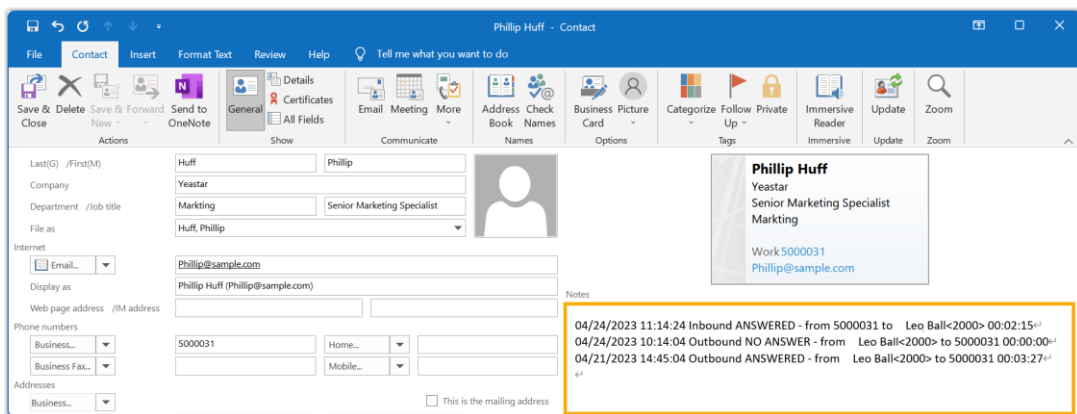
Phillip Huff - Contact

File Contact Insert Format Text Review Help Tell me what you want to do

Save & Close Delete Save & New Forward Send to OneNote
Actions

General Details Certificates All Fields
Show

Email Meeting More
Communicate

Address Book Check Names
Names

Business Card Picture
Options

Categorize Follow Up Private
Tags

Immersive Reader
Immersive

Update
Update

Zoom
Zoom

Last(G) /First(M) Huff Phillip
Company Yeastar
Department /Job title Markting Senior Marketing Specialist
File as Huff, Phillip
Internet
Email... Phillip@sample.com
Display as Phillip Huff (Phillip@sample.com)
Web page address /IM address
Phone numbers
Business... 5000031 Home...
Business Fax... Mobile...
Addresses
Business... This is the mailing address

Phillip Huff
Yeastar
Senior Marketing Specialist
Markting

Work 5000031
Phillip@sample.com

Notes
04/24/2023 11:14:24 Inbound ANSWERED - from 5000031 to Leo Ball<2000> 00:02:15
04/24/2023 10:14:04 Outbound NO ANSWER - from Leo Ball<2000> to 5000031 00:00:00
04/21/2023 14:45:04 Outbound ANSWERED - from Leo Ball<2000> to 5000031 00:03:27